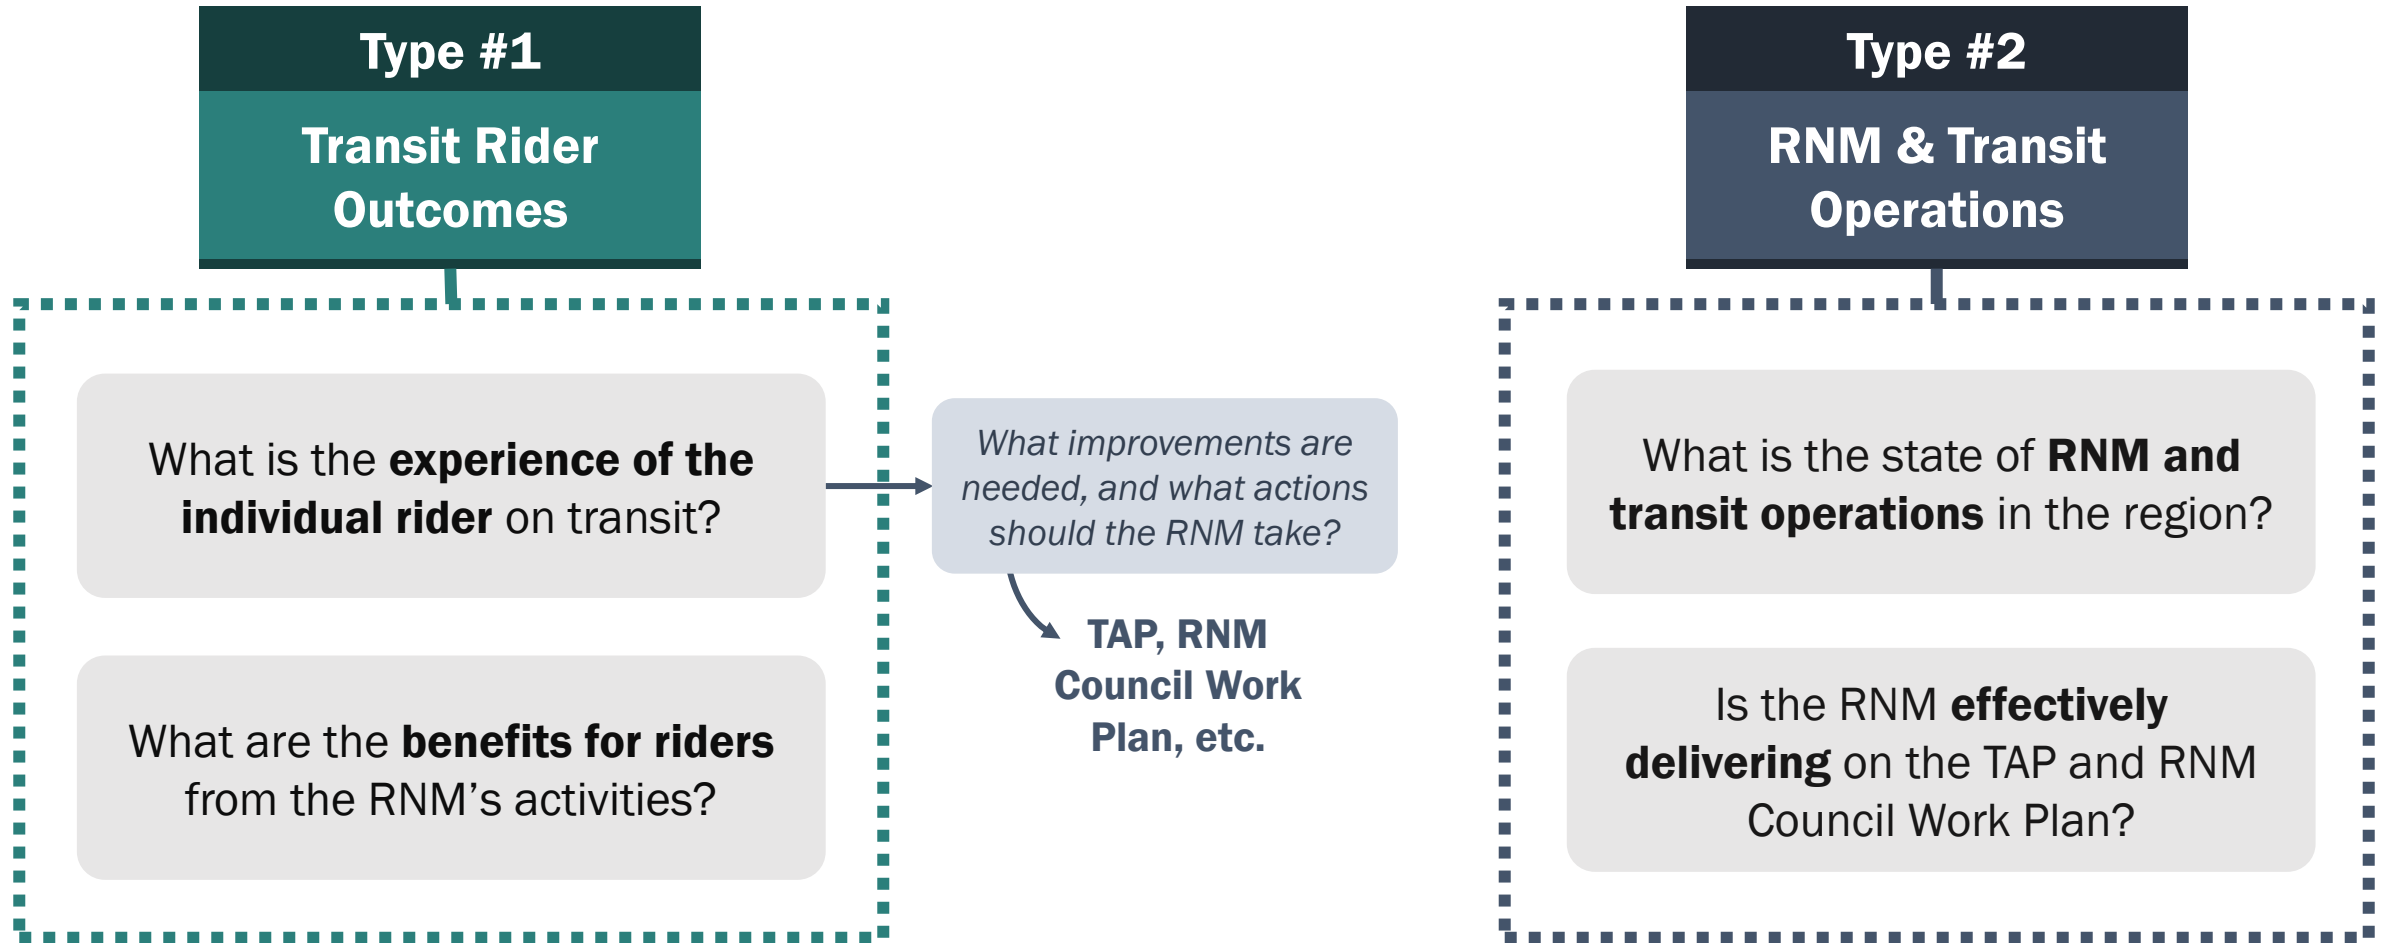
Type #1

Transit Rider Outcomes

What is the experience of the individual rider on transit?

What are the benefits for riders from the RNM's activities?

What improvements are needed, and what actions should the RNM take?

TAP, RNM Council Work Plan, etc.

Type #2

RNM & Transit Operations

What is the state of RNM and transit operations in the region?

Is the RNM effectively delivering on the TAP and RNM Council Work Plan?